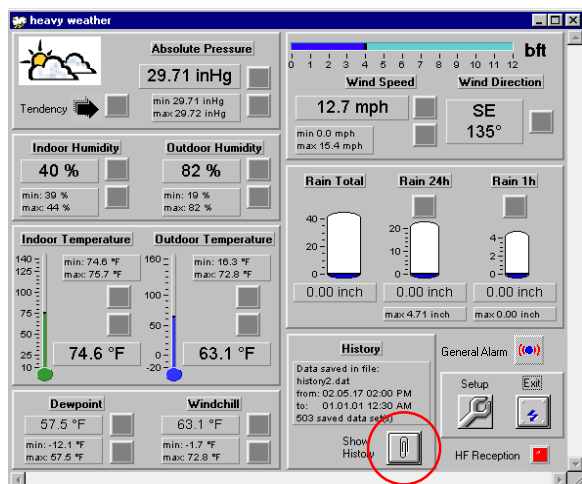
heavy weather

Absolute Pressure
29.71 inHg
Tendency
min 29.71 inHg
max 29.72 inHg

0 1 2 3 4 5 6 7 8 9 10 11 12 bft
Wind Speed
Wind Direction
12.7 mph
SE
135°
min 0.0 mph
max 15.4 mph

Indoor Humidity
Outdoor Humidity
40 %
82 %
min: 39 %
max: 44 %
min: 19 %
max: 82 %

Rain Total
Rain 24h
Rain 1h
40
20
0
2
1
0
4
2
0
0.00 inch
0.00 inch
0.00 inch
max 4.71 inch
max 0.00 inch

Indoor Temperature
Outdoor Temperature
140
125
100
75
50
25
10
min: 74.6 °F
max: 75.7 °F
160
100
50
0
-20
min: 16.3 °F
max: 72.8 °F
74.6 °F
63.1 °F

History
Data saved in file:
history2.dat
from: 02.05.17 02:00 PM
to: 01.01.01 12:30 AM
503 saved data set(s)
Show History

General Alarm
Setup
Exit

Dewpoint
Windchill
57.5 °F
63.1 °F
min: -12.1 °F
max: 57.5 °F
min: -1.7 °F
max: 72.8 °F

HF Reception